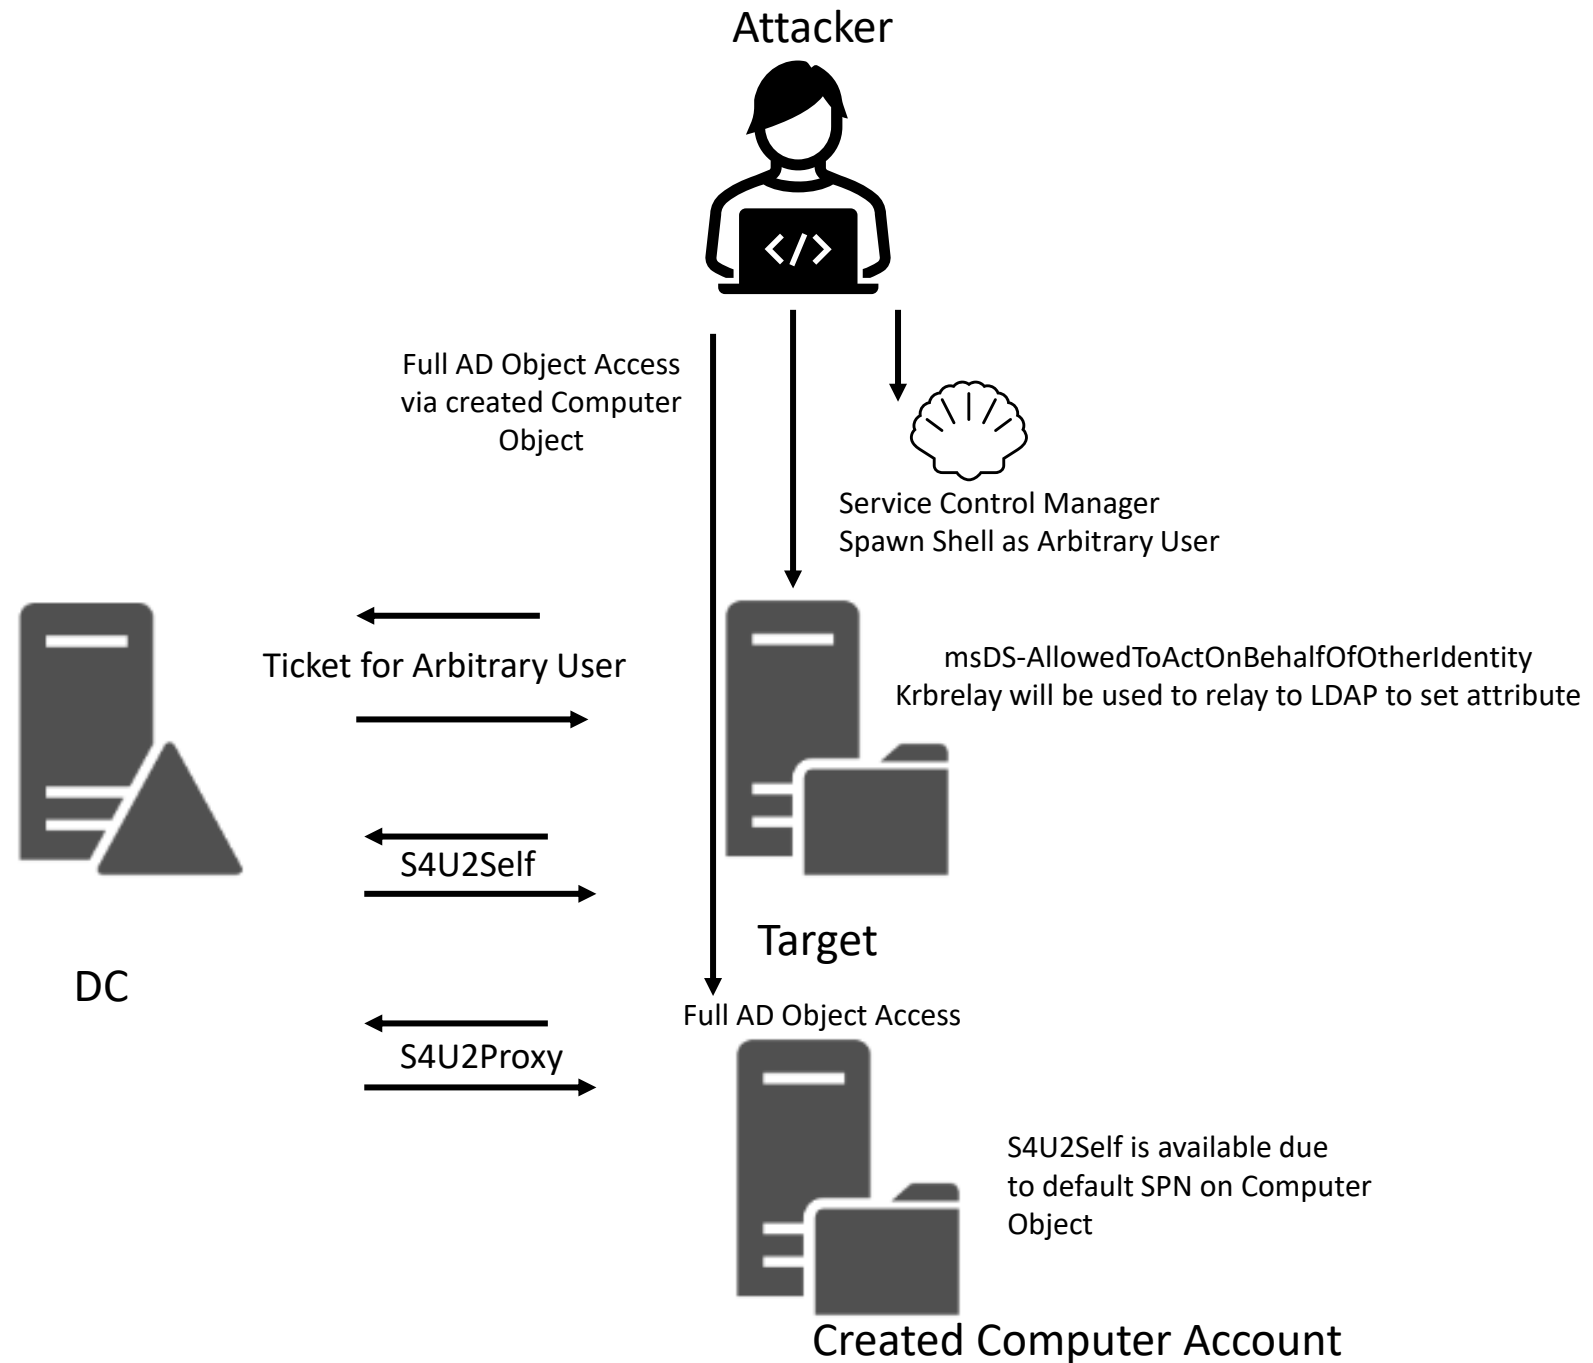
Attacker

Full AD Object Access via created Computer Object

Service Control Manager
Spawn Shell as Arbitrary User

Ticket for Arbitrary User

msDS-AllowedToActOnBehalfOfOtherIdentity
Krbrelay will be used to relay to LDAP to set attribute

S4U2Self

Target

DC

Full AD Object Access

S4U2Proxy

S4U2Self is available due to default SPN on Computer Object

Created Computer Account